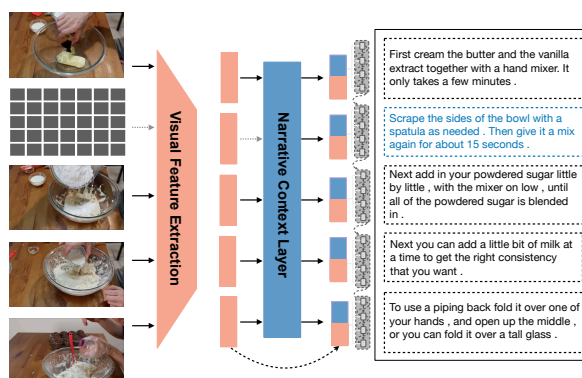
Visual Feature Extraction

Narrative Context Layer

First cream the butter and the vanilla extract together with a hand mixer. It only takes a few minutes .

Scrape the sides of the bowl with a spatula as needed . Then give it a mix again for about 15 seconds .

Next add in your powdered sugar little by little , with the mixer on low , until all of the powdered sugar is blended in .

Next you can add a little bit of milk at a time to get the right consistency that you want .

To use a piping back fold it over one of your hands , and open up the middle , or you can fold it over a tall glass .